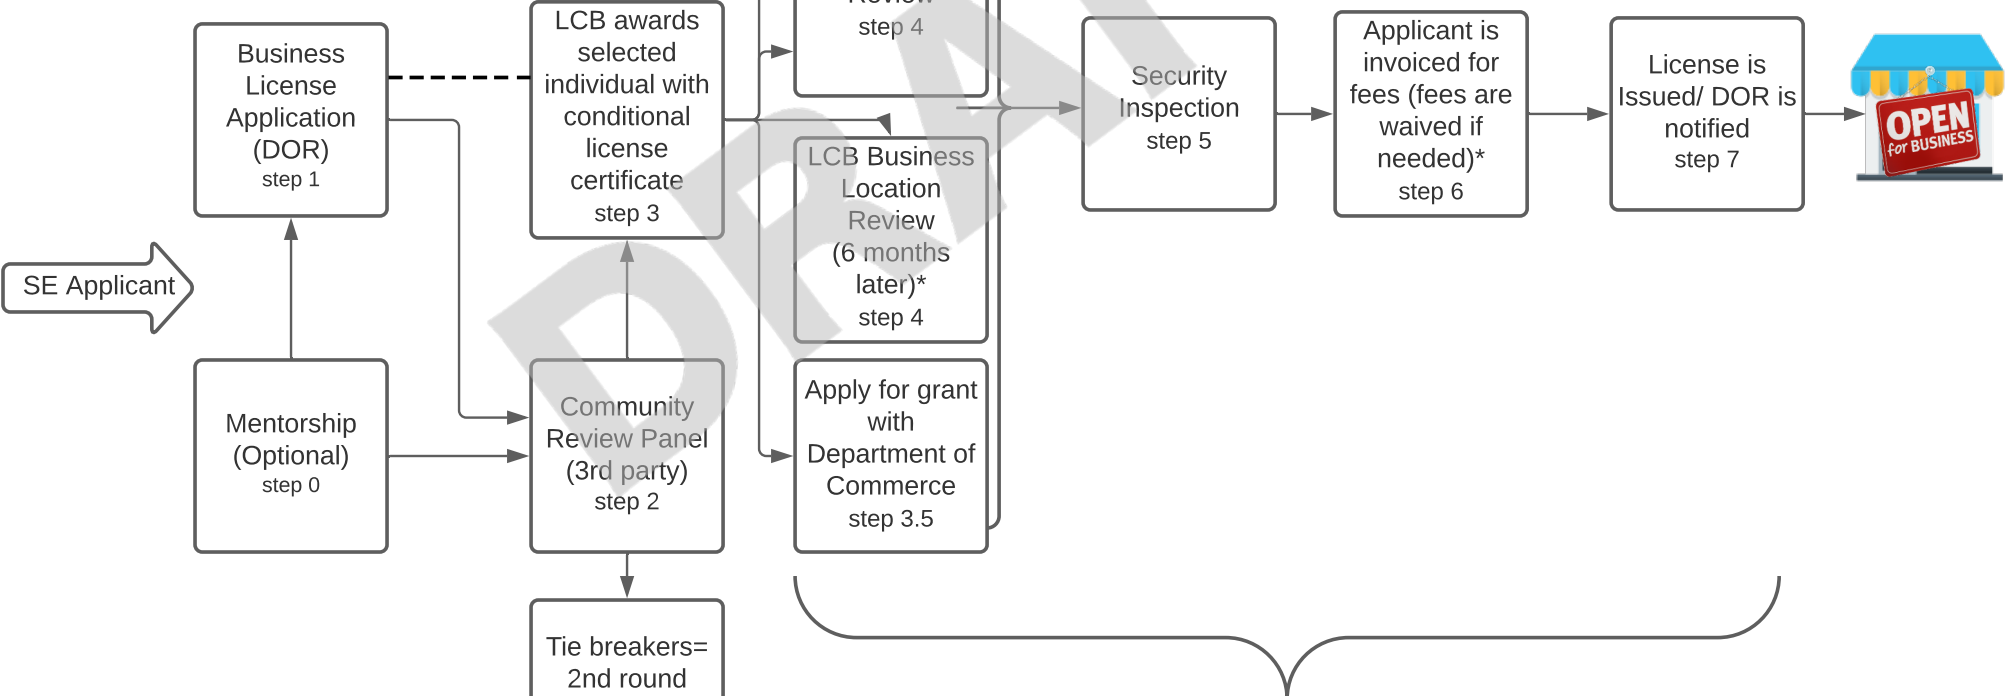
SE Applicant

Business License Application (DOR)
step 1

Mentorship (Optional)
step 0

LCB awards selected individual with conditional license certificate
step 3

Community Review Panel (3rd party)
step 2

Tie breakers= 2nd round

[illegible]
step 4

LCB Business Location Review (6 months later)*
step 4

Apply for grant with Department of Commerce
step 3.5

Security Inspection
step 5

Applicant is invoiced for fees (fees are waived if needed)*
step 6

License is Issued/ DOR is notified
step 7

OPEN for BUSINESS

DRAFT